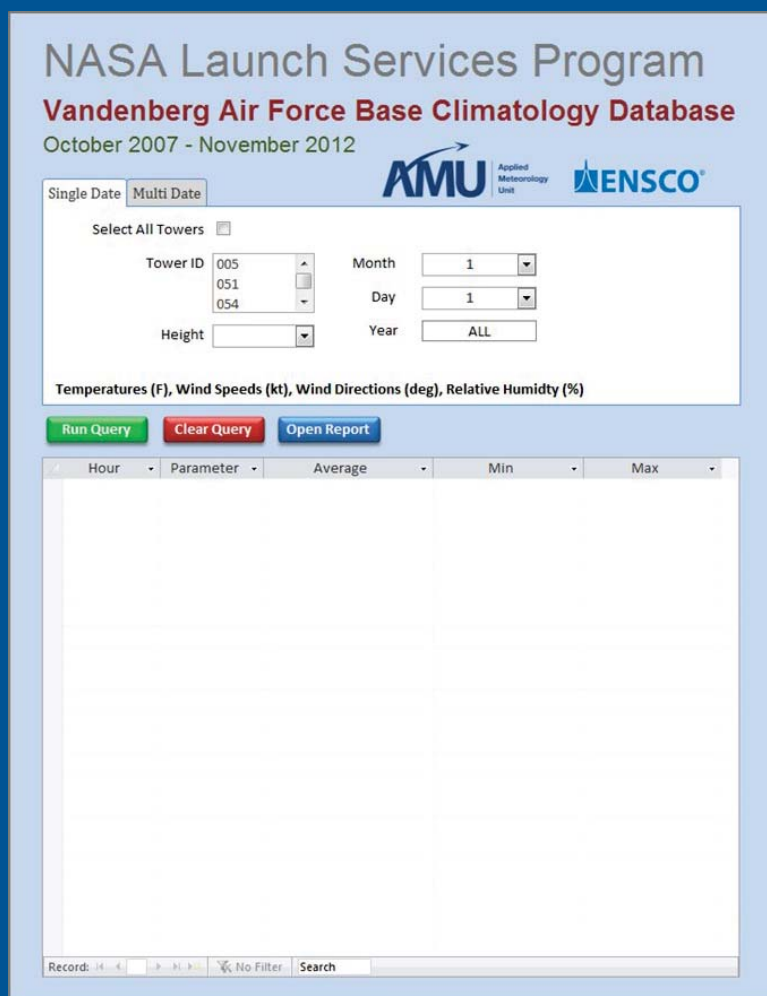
NASA Launch Services Program
Vandenberg Air Force Base Climatology Database
October 2007 - November 2012

AMU Applied Meteorology Unit
ENSCO

Single Date Multi Date

Select All Towers

Tower ID 005 051 054

Month 1

Day 1

Height

Year ALL

Temperatures (F), Wind Speeds (kt), Wind Directions (deg), Relative Humidty (%)

Run Query Clear Query Open Report

| Hour | Parameter | Average | Min | Max |
|---|---|---|---|---|

Record: No Filter Search